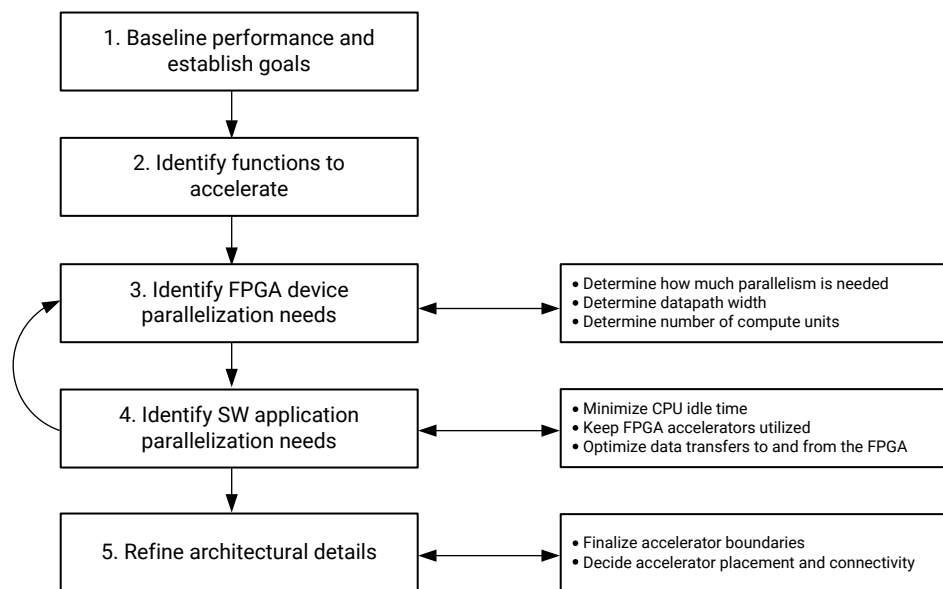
1. Baseline performance and establish goals

2. Identify functions to accelerate

3. Identify FPGA device parallelization needs

• Determine how much parallelism is needed
• Determine datapath width
• Determine number of compute units

4. Identify SW application parallelization needs

• Minimize CPU idle time
• Keep FPGA accelerators utilized
• Optimize data transfers to and from the FPGA

5. Refine architectural details

• Finalize accelerator boundaries
• Decide accelerator placement and connectivity